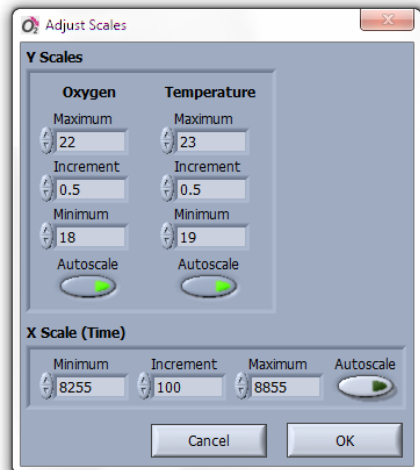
Adjust Scales

Y Scales

Oxygen
Maximum
22
Increment
0.5
Minimum
18
Autoscale

Temperature
Maximum
23
Increment
0.5
Minimum
19
Autoscale

X Scale (Time)

Minimum
8255
Increment
100
Maximum
8855
Autoscale

Cancel
OK